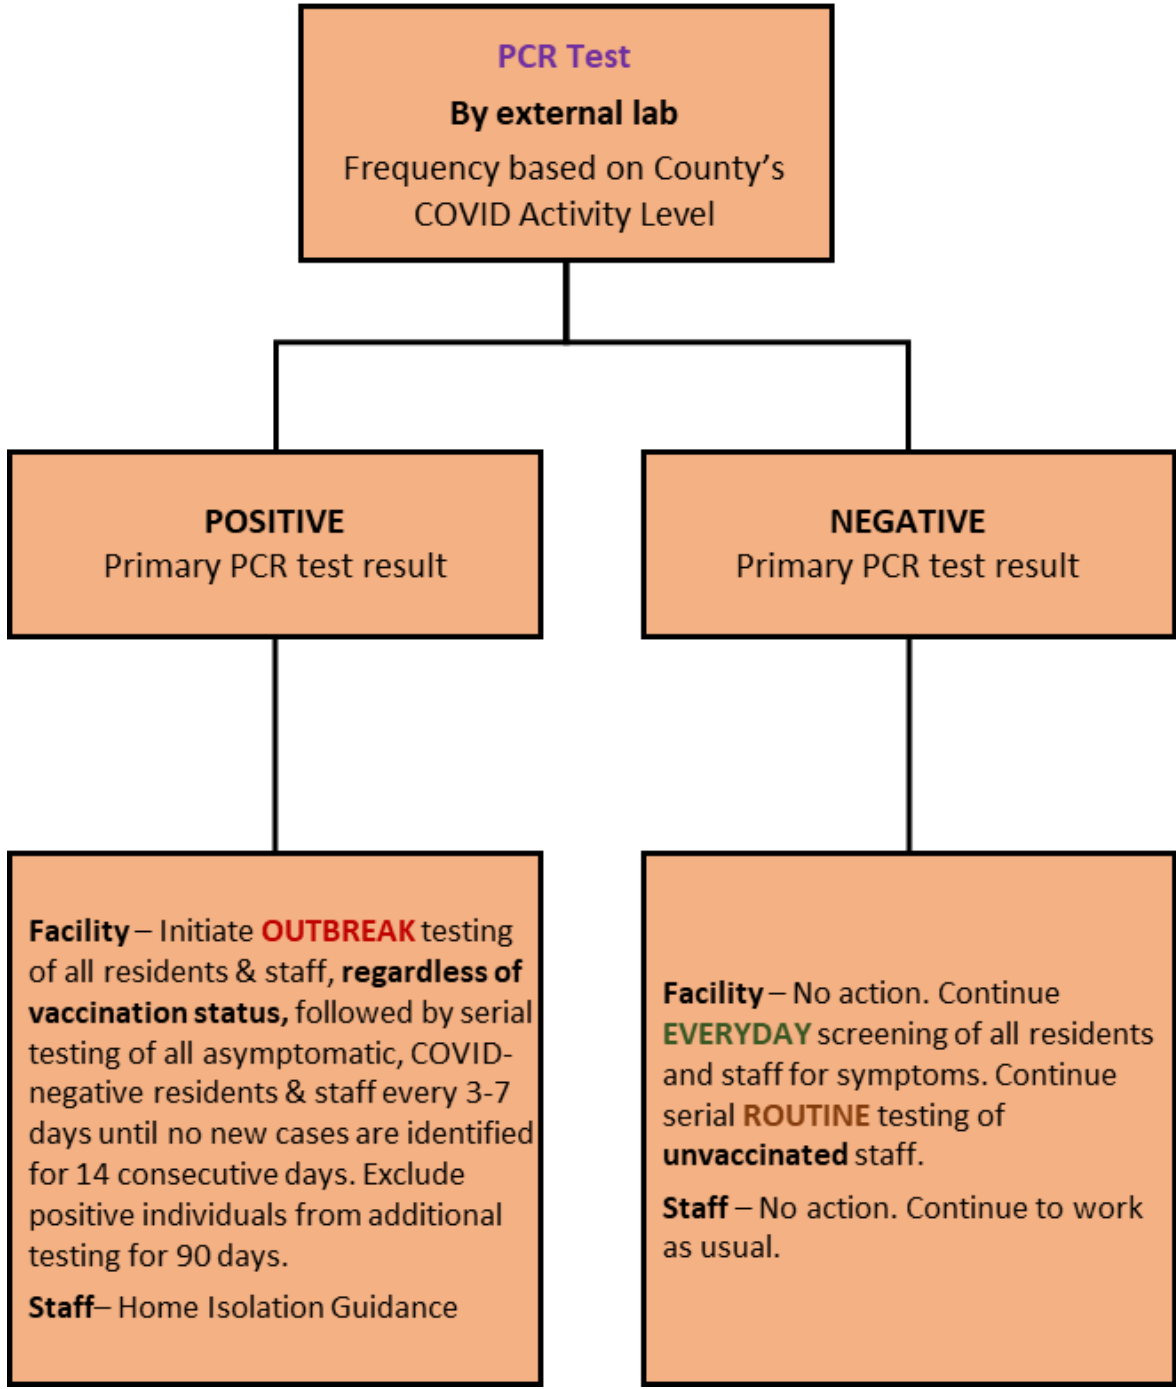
PCR Test
By external lab
Frequency based on County's COVID Activity Level

POSITIVE
Primary PCR test result

NEGATIVE
Primary PCR test result

Facility – Initiate OUTBREAK testing of all residents & staff, regardless of vaccination status, followed by serial testing of all asymptomatic, COVID-negative residents & staff every 3-7 days until no new cases are identified for 14 consecutive days. Exclude positive individuals from additional testing for 90 days.

Staff– Home Isolation Guidance

Facility – No action. Continue EVERYDAY screening of all residents and staff for symptoms. Continue serial ROUTINE testing of unvaccinated staff.

Staff – No action. Continue to work as usual.